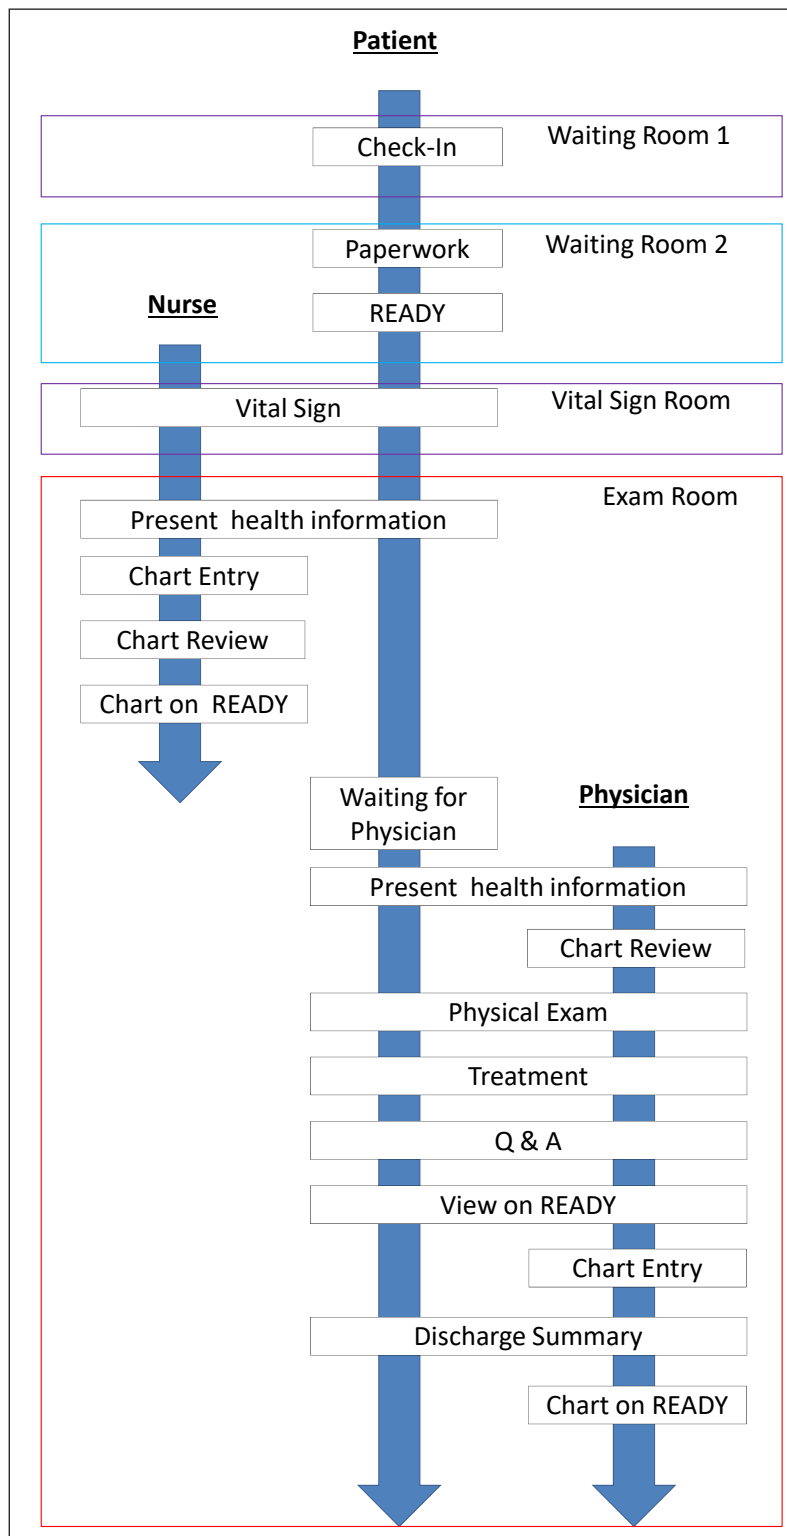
Patient

Check-In

Waiting Room 1

Paperwork

Waiting Room 2

Nurse

READY

Vital Sign

Vital Sign Room

Exam Room

Present health information

Chart Entry

Chart Review

Chart on READY

Waiting for Physician

Physician

Present health information

Chart Review

Physical Exam

Treatment

Q & A

View on READY

Chart Entry

Discharge Summary

Chart on READY